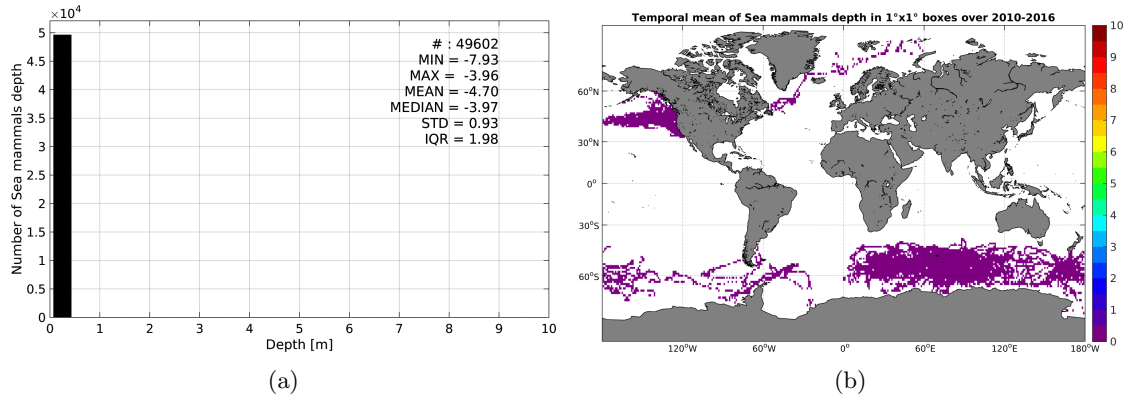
$\times10^4$
5
4.5
4
3.5
3
2.5
2
1.5
1
0.5
0
Number of Sea mammals depth
# : 49602
MIN = -7.93
MAX = -3.96
MEAN = -4.70
MEDIAN = -3.97
STD = 0.93
IQR = 1.98
0 1 2 3 4 5 6 7 8 9 10
Depth [m]
(a)

Temporal mean of Sea mammals depth in 1°x1° boxes over 2010-2016
60°N
30°N
0°
30°S
60°S
120°W 60°W 0° 60°E 120°E 180°W
10
9
8
7
6
5
4
3
2
1
0
(b)